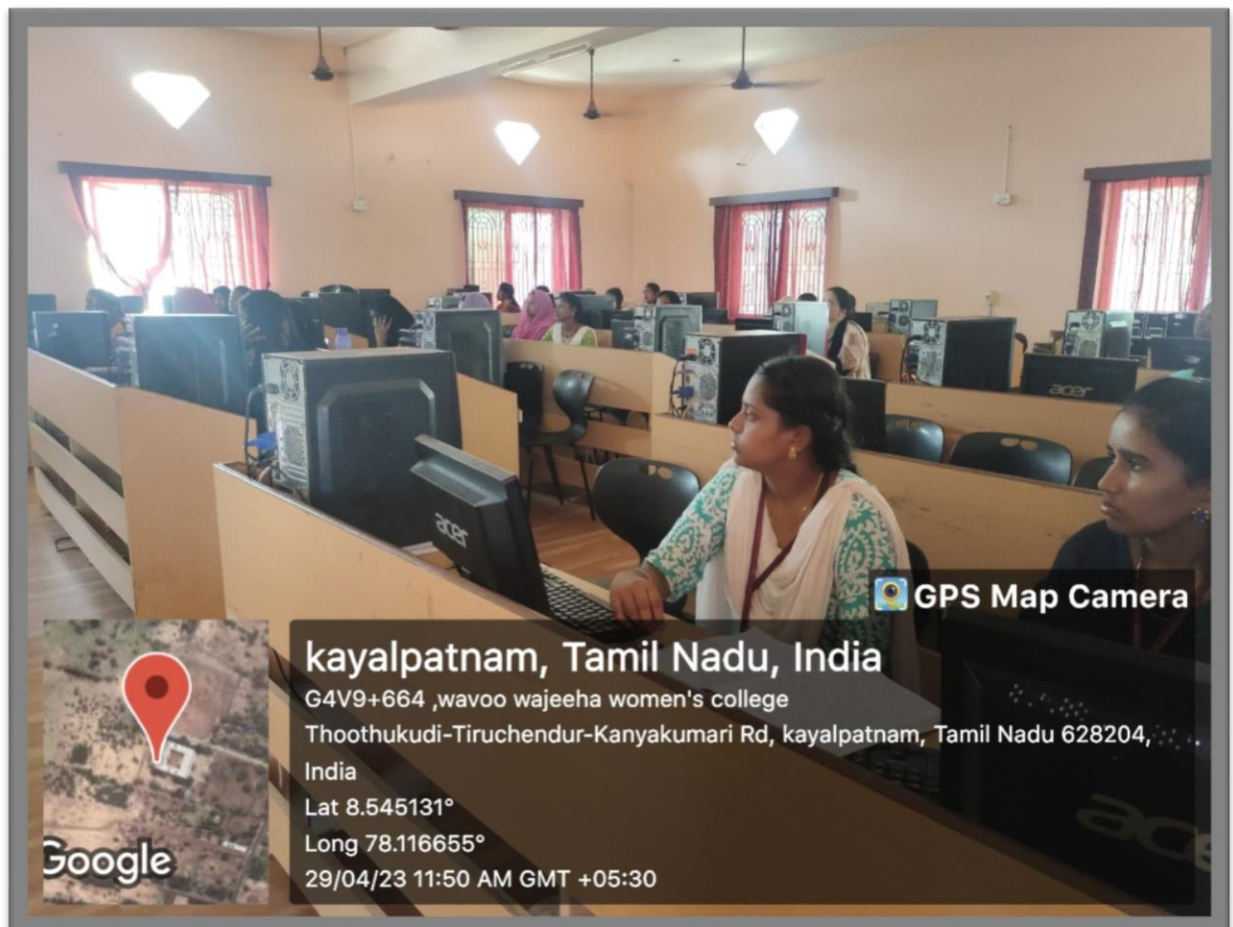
acer

acer

acer

acer

GPS Map Camera

kayalpatnam, Tamil Nadu, India
G4V9+664 ,wavoo wajeeha women's college Thoothukudi-Tiruchendur-Kanyakumari Rd, kayalpatnam, Tamil Nadu 628204, India
Lat 8.545131°
Long 78.116655°
29/04/23 11:50 AM GMT +05:30

Google